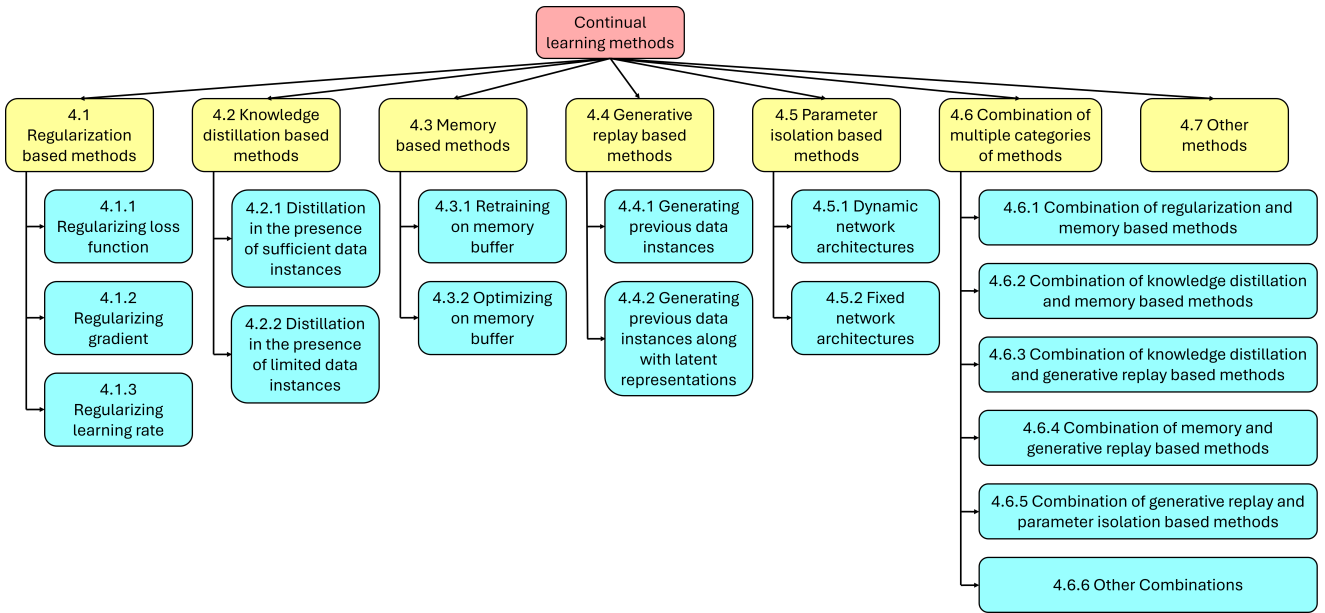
Continual learning methods

4.1 Regularization based methods

4.1.1 Regularizing loss function

4.1.2 Regularizing gradient

4.1.3 Regularizing learning rate

4.2 Knowledge distillation based methods

4.2.1 Distillation in the presence of sufficient data instances

4.2.2 Distillation in the presence of limited data instances

4.3 Memory based methods

4.3.1 Retraining on memory buffer

4.3.2 Optimizing on memory buffer

4.4 Generative replay based methods

4.4.1 Generating previous data instances

4.4.2 Generating previous data instances along with latent representations

4.5 Parameter isolation based methods

4.5.1 Dynamic network architectures

4.5.2 Fixed network architectures

4.6 Combination of multiple categories of methods

4.6.1 Combination of regularization and memory based methods

4.6.2 Combination of knowledge distillation and memory based methods

4.6.3 Combination of knowledge distillation and generative replay based methods

4.6.4 Combination of memory and generative replay based methods

4.6.5 Combination of generative replay and parameter isolation based methods

4.6.6 Other Combinations

4.7 Other methods